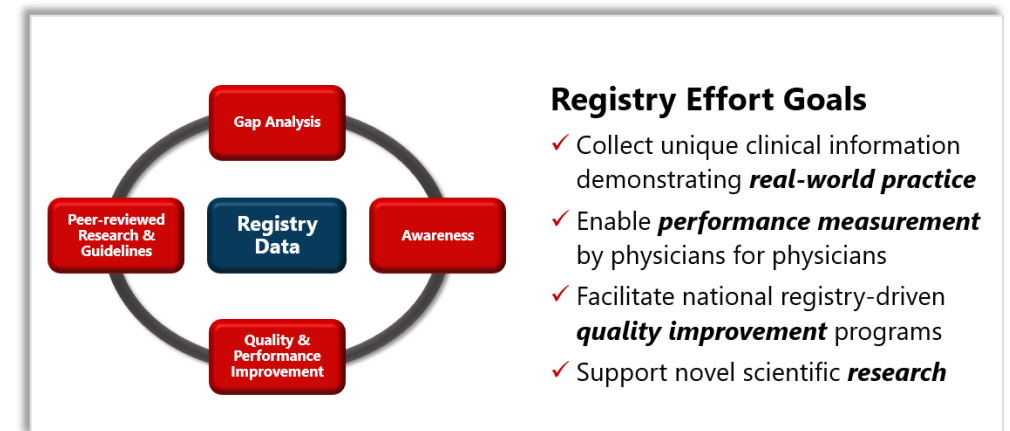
Gap Analysis

Peer-reviewed Research & Guidelines

Registry Data

Awareness

Quality & Performance Improvement

Registry Effort Goals

✓ Collect unique clinical information demonstrating ***real-world practice***

✓ Enable ***performance measurement*** by physicians for physicians

✓ Facilitate national registry-driven ***quality improvement*** programs

✓ Support novel scientific ***research***